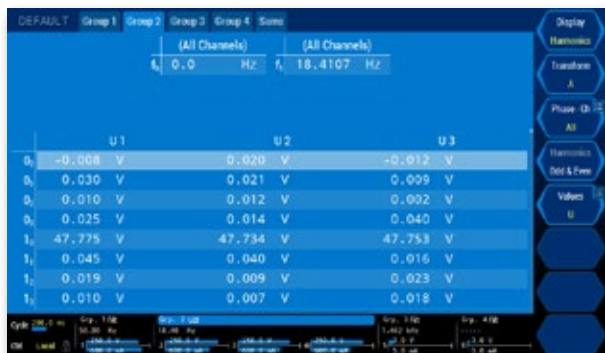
DEFAULT Group 1 Group 2 Group 3 Group 4 Sums

(All Channels) (All Channels)
$f_L$ 0.0 Hz $f_L$ 18.4107 Hz

| | U1 | | U2 | | U3 | |
|---|---|---|---|---|---|---|
| $0_a$ | -0.008 | V | 0.020 | V | -0.012 | V |
| $0_b$ | 0.030 | V | 0.021 | V | 0.009 | V |
| $0_c$ | 0.010 | V | 0.012 | V | 0.002 | V |
| $0_d$ | 0.025 | V | 0.014 | V | 0.040 | V |
| $1_a$ | 47.775 | V | 47.734 | V | 47.753 | V |
| $1_b$ | 0.045 | V | 0.040 | V | 0.016 | V |
| $1_c$ | 0.019 | V | 0.009 | V | 0.023 | V |
| $1_d$ | 0.010 | V | 0.007 | V | 0.018 | V |

Display
Harmonics
Transform
A
Phase - Ch
All
Harmonics
Odd & Even
Values
U

Cycle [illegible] Grp. 1 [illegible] Grp. 2 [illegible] Grp. 3 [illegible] Grp. 4 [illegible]
Ctrl Local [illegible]